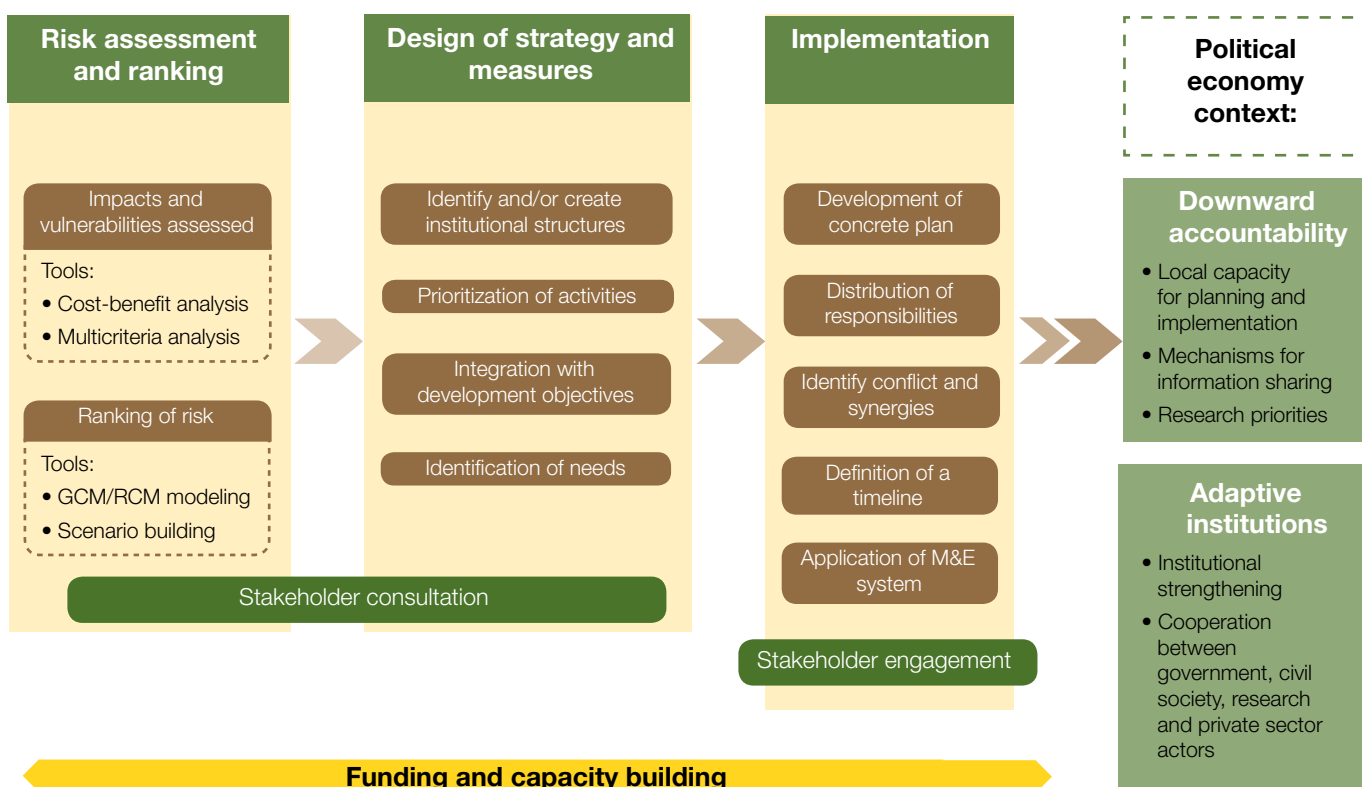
Risk assessment and ranking

Impacts and vulnerabilities assessed

Tools:
• Cost-benefit analysis
• Multicriteria analysis

Ranking of risk

Tools:
• GCM/RCM modeling
• Scenario building

Design of strategy and measures

Identify and/or create institutional structures

Prioritization of activities

Integration with development objectives

Identification of needs

Stakeholder consultation

Implementation

Development of concrete plan

Distribution of responsibilities

Identify conflict and synergies

Definition of a timeline

Application of M&E system

Stakeholder engagement

Political economy context:

Downward accountability
• Local capacity for planning and implementation
• Mechanisms for information sharing
• Research priorities

Adaptive institutions
• Institutional strengthening
• Cooperation between government, civil society, research and private sector actors

Funding and capacity building